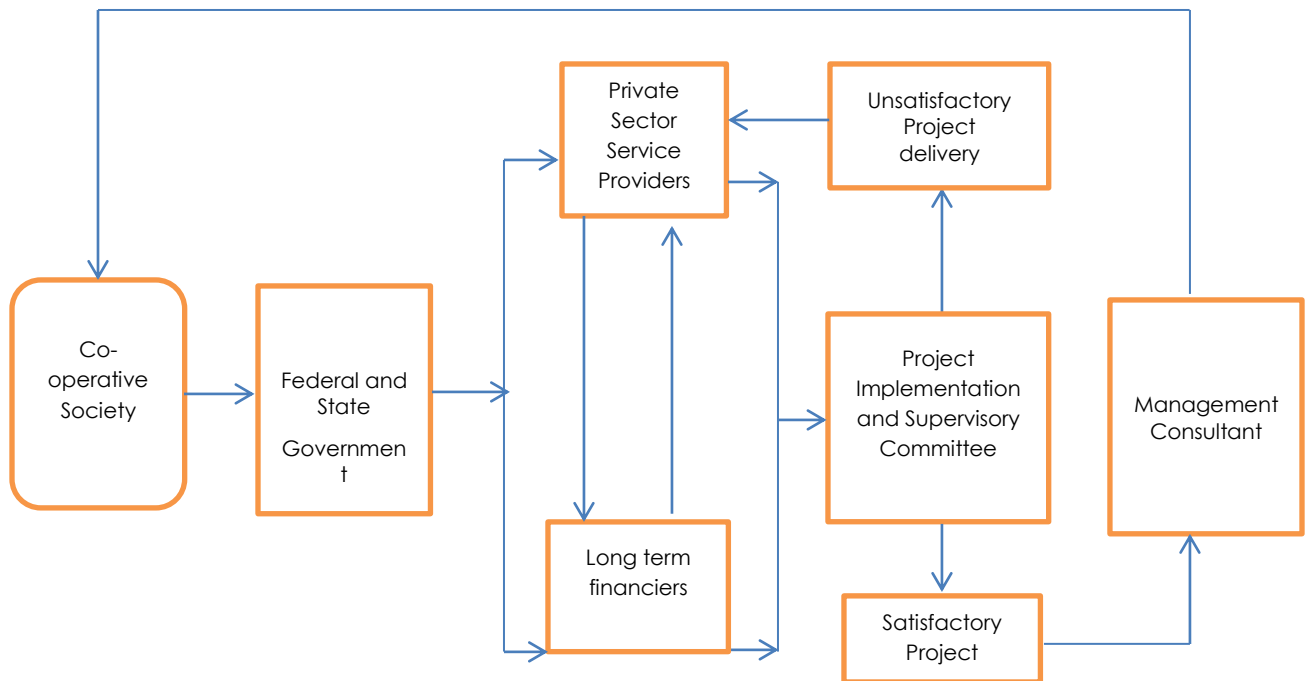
Private Sector Service Providers

Unsatisfactory Project delivery

Co-operative Society

Federal and State

Government

Project Implementation and Supervisory Committee

Management Consultant

Long term financiers

Satisfactory Project